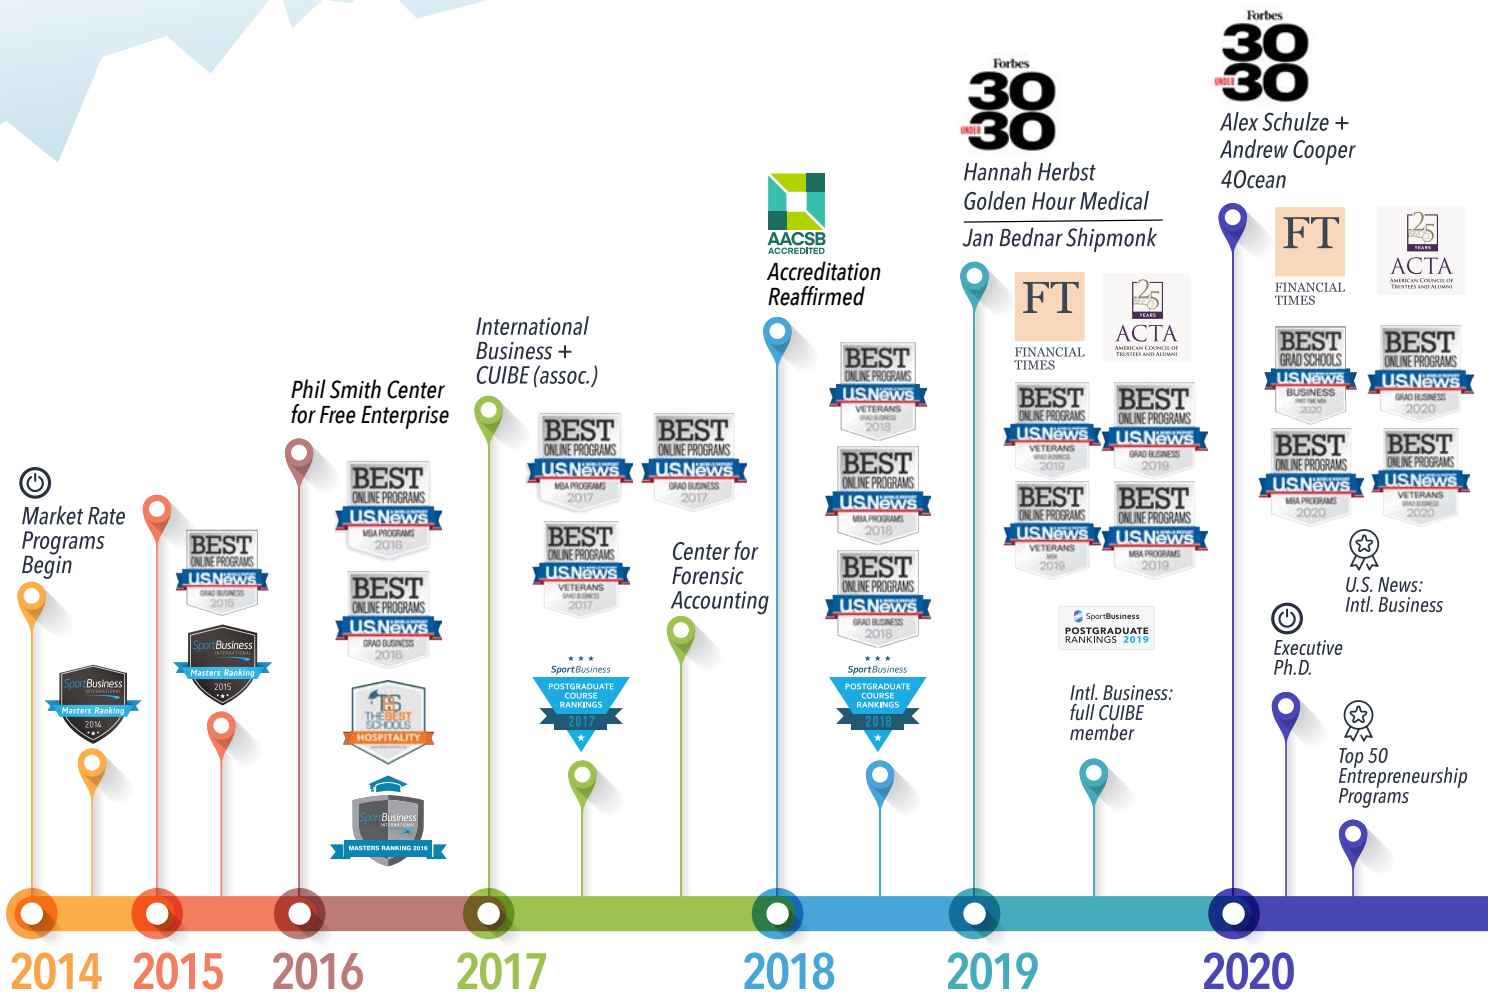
Market Rate Programs Begin

SportBusiness International Masters Ranking 2014

BEST ONLINE PROGRAMS US News GRAD BUSINESS 2015

SportBusiness International Masters Ranking 2015

Phil Smith Center for Free Enterprise

BEST ONLINE PROGRAMS US News MBA PROGRAMS 2016

BEST ONLINE PROGRAMS US News GRAD BUSINESS 2016

THE BEST SCHOOLS HOSPITALITY

SportBusiness International MASTERS RANKING 2016

International Business + CUIBE (assoc.)

BEST ONLINE PROGRAMS US News MBA PROGRAMS 2017

BEST ONLINE PROGRAMS US News GRAD BUSINESS 2017

BEST ONLINE PROGRAMS US News VETERANS 2017

SportBusiness POSTGRADUATE COURSE RANKINGS 2017

Center for Forensic Accounting

AACSB ACCREDITED

Accreditation Reaffirmed

BEST ONLINE PROGRAMS US News VETERANS 2018

BEST ONLINE PROGRAMS US News MBA PROGRAMS 2018

BEST ONLINE PROGRAMS US News GRAD BUSINESS 2018

SportBusiness POSTGRADUATE COURSE RANKINGS 2018

Forbes 30 UNDER 30

Hannah Herbst Golden Hour Medical

Jan Bednar Shipmonk

FT FINANCIAL TIMES

25 YEARS ACTA AMERICAN COUNCIL OF TRUSTEES AND ALUMNI

BEST ONLINE PROGRAMS US News VETERANS 2019

BEST ONLINE PROGRAMS US News GRAD BUSINESS 2019

BEST ONLINE PROGRAMS US News VETERANS 2019

BEST ONLINE PROGRAMS US News MBA PROGRAMS 2019

SportBusiness POSTGRADUATE RANKINGS 2019

Intl. Business: full CUIBE member

Forbes 30 UNDER 30

Alex Schulze + Andrew Cooper 4Ocean

FT FINANCIAL TIMES

25 YEARS ACTA AMERICAN COUNCIL OF TRUSTEES AND ALUMNI

BEST GRAD SCHOOLS US News BUSINESS 2020

BEST ONLINE PROGRAMS US News GRAD BUSINESS 2020

BEST ONLINE PROGRAMS US News MBA PROGRAMS 2020

BEST ONLINE PROGRAMS US News VETERANS 2020

U.S. News: Intl. Business

Executive Ph.D.

Top 50 Entrepreneurship Programs

2014 2015 2016 2017 2018 2019 2020